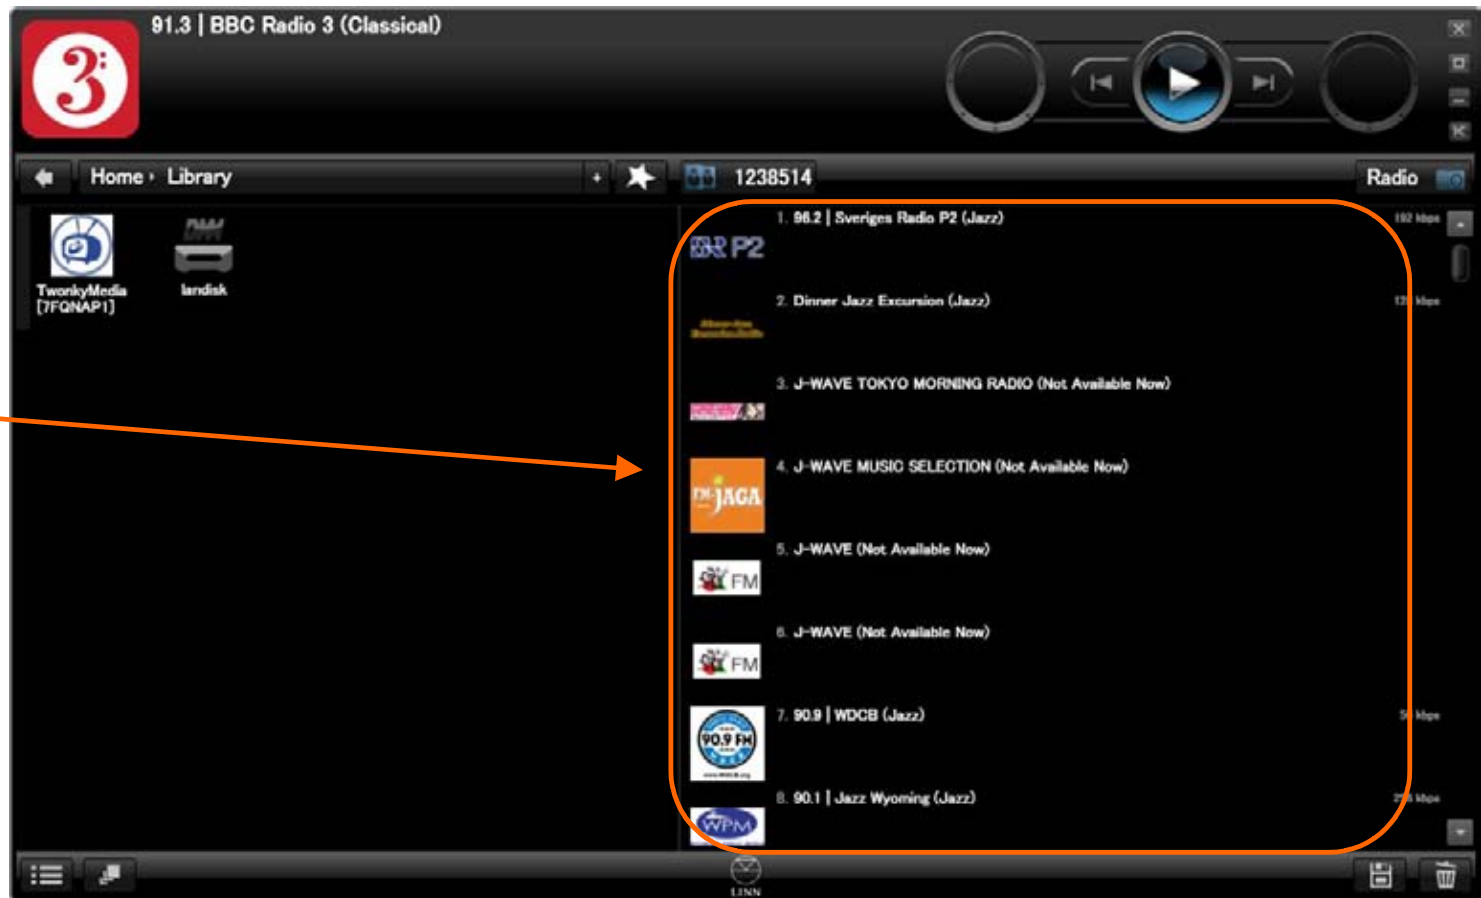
91.3 | BBC Radio 3 (Classical)

Home › Library

1238514

Radio

TwonkyMedia [7FQNAP1]

landisk

1. 96.2 | Sveriges Radio P2 (Jazz)

192 kbps

2. Dinner Jazz Excursion (Jazz)

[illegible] kbps

3. J-WAVE TOKYO MORNING RADIO (Not Available Now)

4. J-WAVE MUSIC SELECTION (Not Available Now)

FM JAGA

5. J-WAVE (Not Available Now)

FM

6. J-WAVE (Not Available Now)

FM

7. 90.9 | WDCB (Jazz)

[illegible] kbps

90.9 FM

8. 90.1 | Jazz Wyoming (Jazz)

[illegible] kbps

WPM

LINN